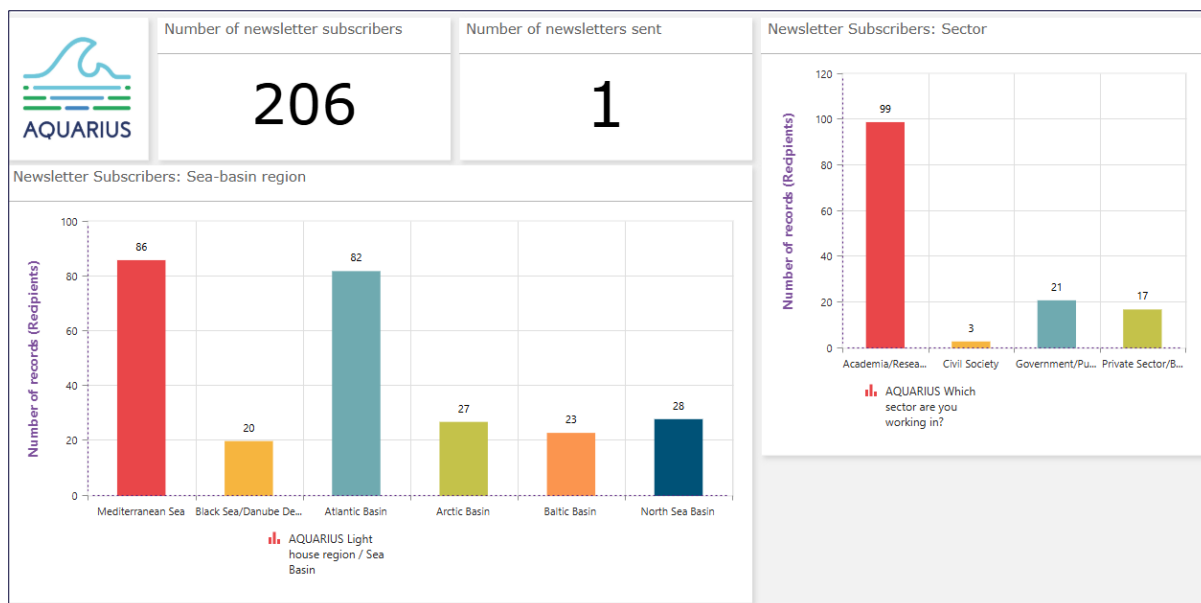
AQUARIUS

Number of newsletter subscribers

206

Number of newsletters sent

1

Newsletter Subscribers: Sector

120
100
80
60
40
20
0

Number of records (Recipients)

99
3
21
17

Academia/Resea... Civil Society Government/Pu... Private Sector/B...

AQUARIUS Which sector are you working in?

Newsletter Subscribers: Sea-basin region

100
80
60
40
20
0

Number of records (Recipients)

86
20
82
27
23
28

Mediterranean Sea Black Sea/Danube De... Atlantic Basin Arctic Basin Baltic Basin North Sea Basin

AQUARIUS Light house region / Sea Basin